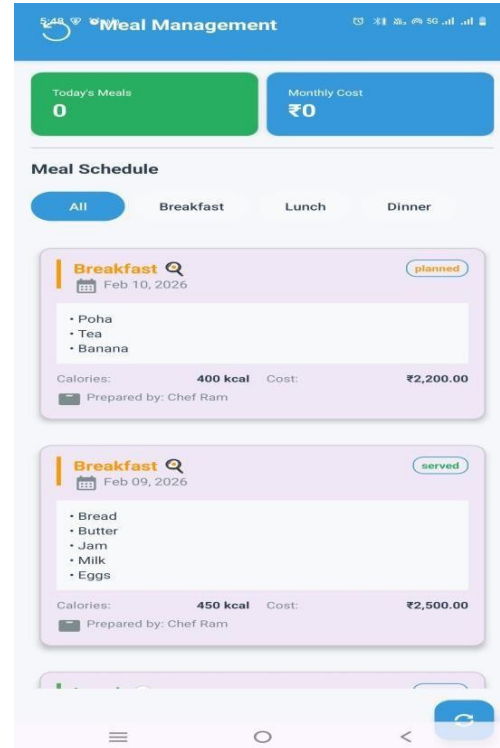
5:48 Meal Management

Today's Meals
0

Monthly Cost
₹0

Meal Schedule

All
Breakfast
Lunch
Dinner

Breakfast
Feb 10, 2026
planned

• Poha
• Tea
• Banana

Calories: 400 kcal
Cost: ₹2,200.00
Prepared by: Chef Ram

Breakfast
Feb 09, 2026
served

• Bread
• Butter
• Jam
• Milk
• Eggs

Calories: 450 kcal
Cost: ₹2,500.00
Prepared by: Chef Ram

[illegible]